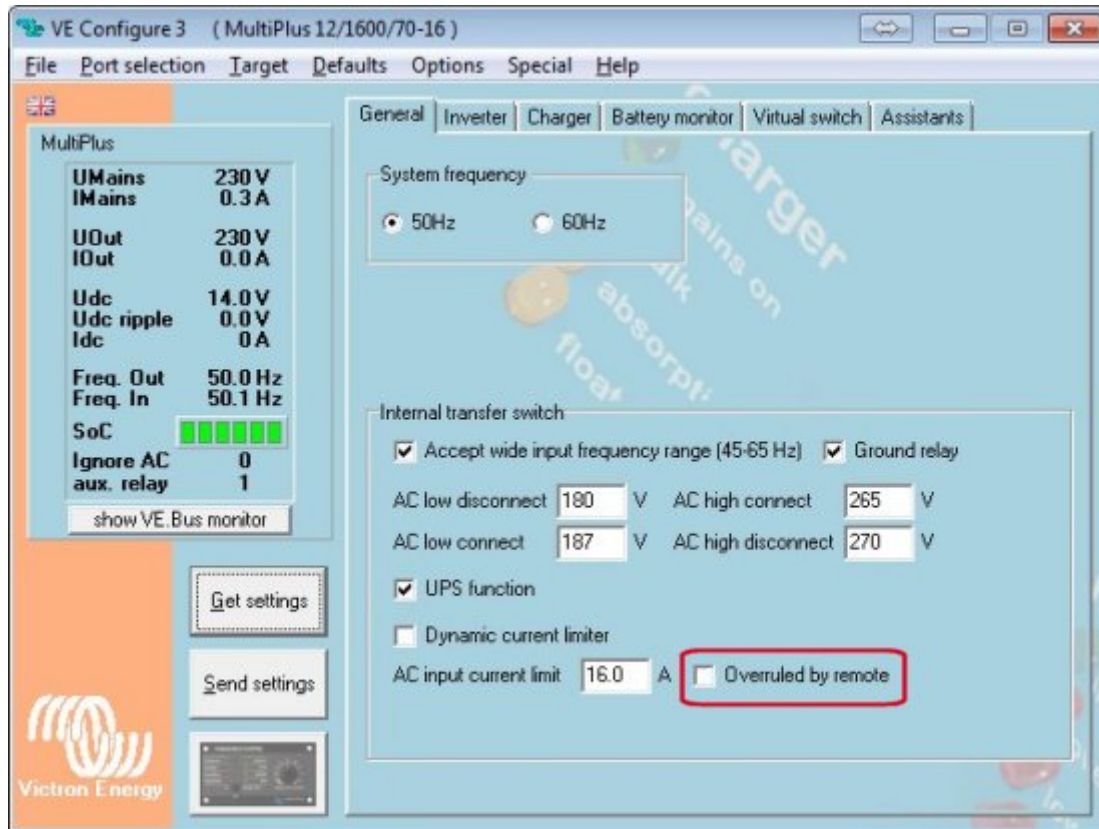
VE Configure 3 ( MultiPlus 12/1600/70-16 )

File Port selection Target Defaults Options Special Help

MultiPlus

| | |
|---|---|
| UMains | 230 V |
| IMains | 0.3 A |
| UOut | 230 V |
| IOut | 0.0 A |
| Udc | 14.0 V |
| Udc ripple | 0.0 V |
| Idc | 0 A |
| Freq. Out | 50.0 Hz |
| Freq. In | 50.1 Hz |
| SoC | |
| Ignore AC | 0 |
| aux. relay | 1 |

show VE.Bus monitor

Get settings

Send settings

Victron Energy

General | Inverter | Charger | Battery monitor | Virtual switch | Assistants

System frequency

50Hz 60Hz

charger mains on bulk absorption float

Internal transfer switch

Accept wide input frequency range (45-65 Hz) Ground relay

AC low disconnect 180 V AC high connect 265 V

AC low connect 187 V AC high disconnect 270 V

UPS function

Dynamic current limiter

AC input current limit 16.0 A Overruled by remote